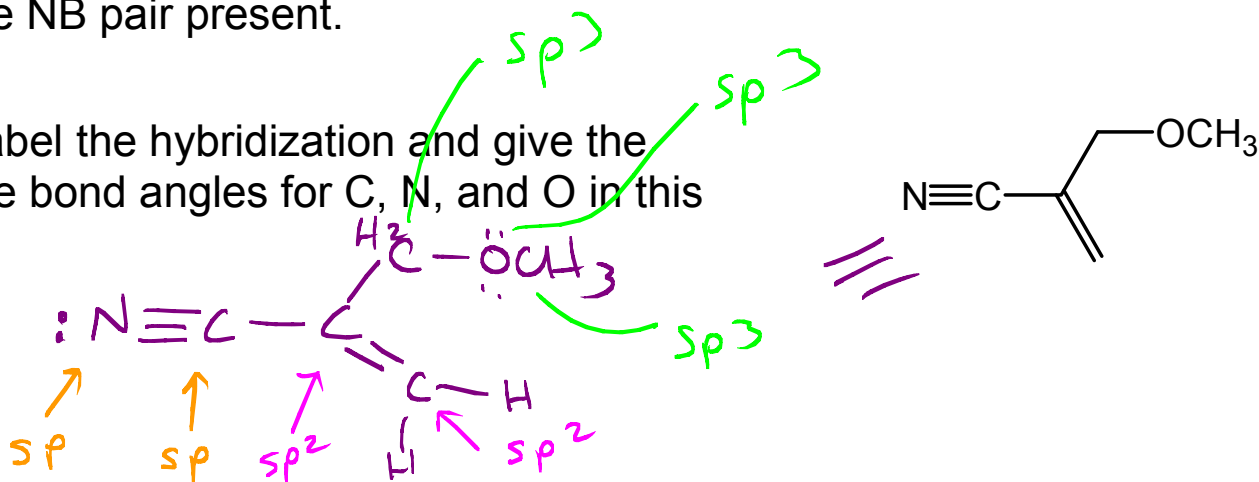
e NB pair present.

abel the hybridization and give the e bond angles for C, N, and O in this

sp3
sp3
$H_2$
$\ddot{N}\equiv C - C(=CH-H) - C - \ddot{O}CH_3$
sp3
sp
sp
$sp^2$
$sp^2$
H
H

$\equiv$

$N\equiv C$
$OCH_3$